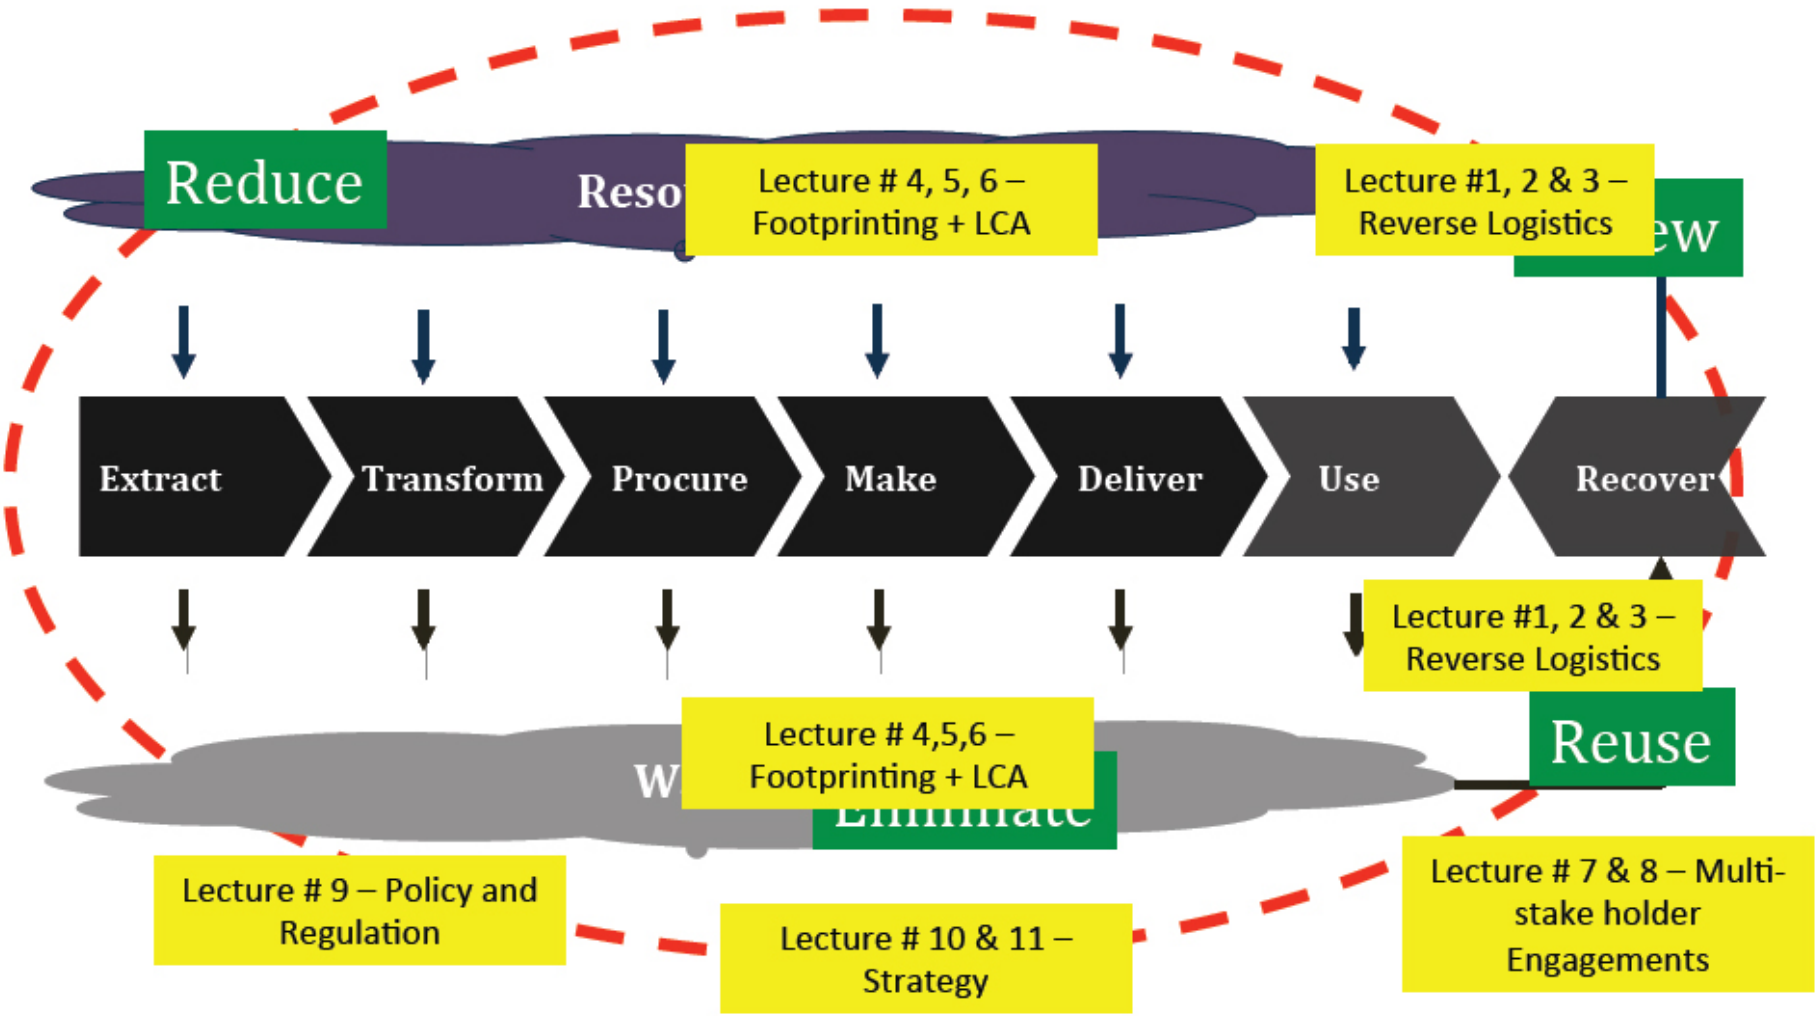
Reduce

Reso

Lecture # 4, 5, 6 – Footprinting + LCA

Lecture #1, 2 & 3 – Reverse Logistics

ew

Extract

Transform

Procure

Make

Deliver

Use

Recover

Lecture #1, 2 & 3 – Reverse Logistics

W

Lecture # 4,5,6 – Footprinting + LCA

Eliminate

Reuse

Lecture # 9 – Policy and Regulation

Lecture # 10 & 11 – Strategy

Lecture # 7 & 8 – Multi-stake holder Engagements